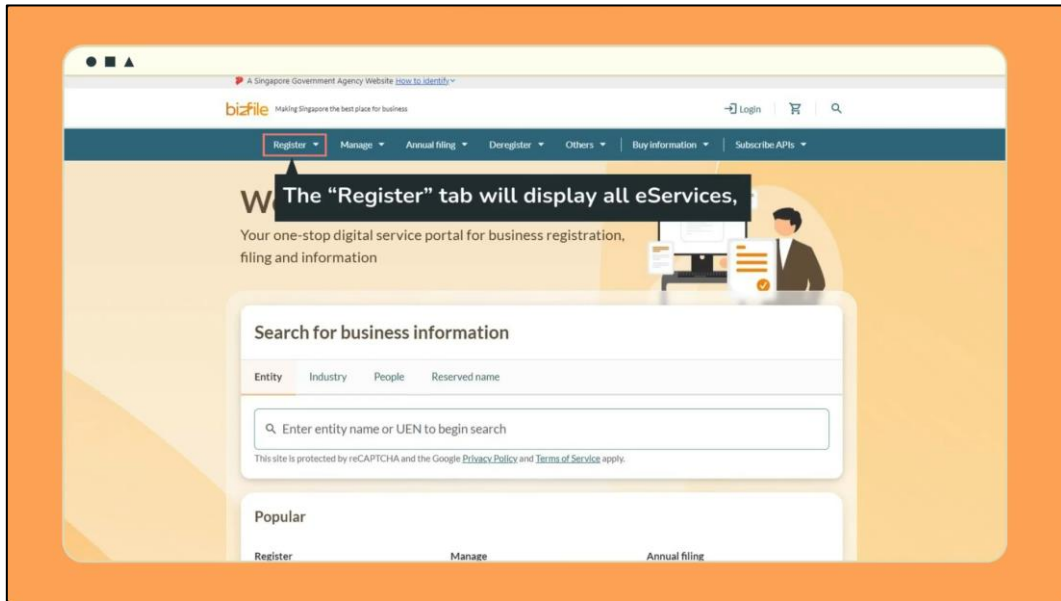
A Singapore Government Agency Website How to identify

bizfile Making Singapore the best place for business

Login

Register Manage Annual filing Deregister Others Buy information Subscribe APIs

W

The "Register" tab will display all eServices,

Your one-stop digital service portal for business registration, filing and information

Search for business information

Entity Industry People Reserved name

Enter entity name or UEN to begin search

This site is protected by reCAPTCHA and the Google Privacy Policy and Terms of Service apply.

Popular

Register Manage Annual filing